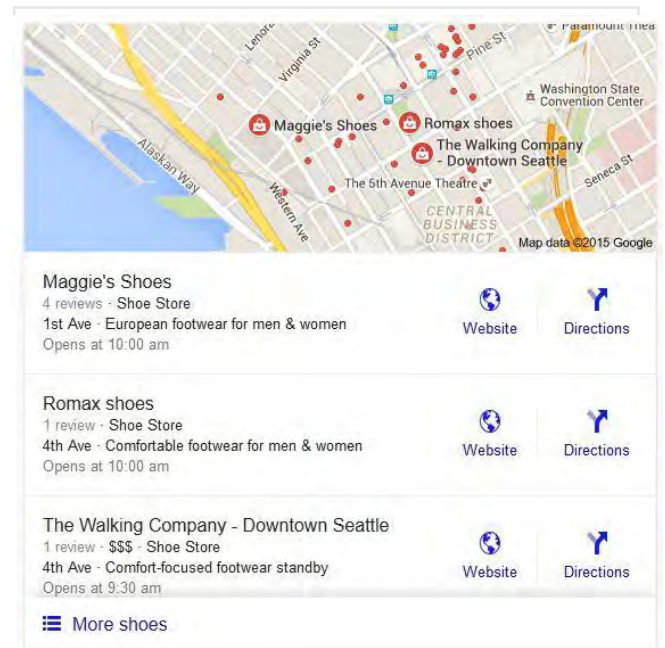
Paramount Thea

Lenora

Virginia St

Pine St

Washington State Convention Center

Maggie's Shoes

Romax shoes

The Walking Company - Downtown Seattle

Alaskan Way

Western Ave

The 5th Avenue Theatre

Seneca St

CENTRAL BUSINESS DISTRICT

Map data ©2015 Google

Maggie's Shoes
4 reviews · Shoe Store
1st Ave · European footwear for men & women
Opens at 10:00 am

Website

Directions

Romax shoes
1 review · Shoe Store
4th Ave · Comfortable footwear for men & women
Opens at 10:00 am

Website

Directions

The Walking Company - Downtown Seattle
1 review · $$$ · Shoe Store
4th Ave · Comfort-focused footwear standby
Opens at 9:30 am

Website

Directions

More shoes